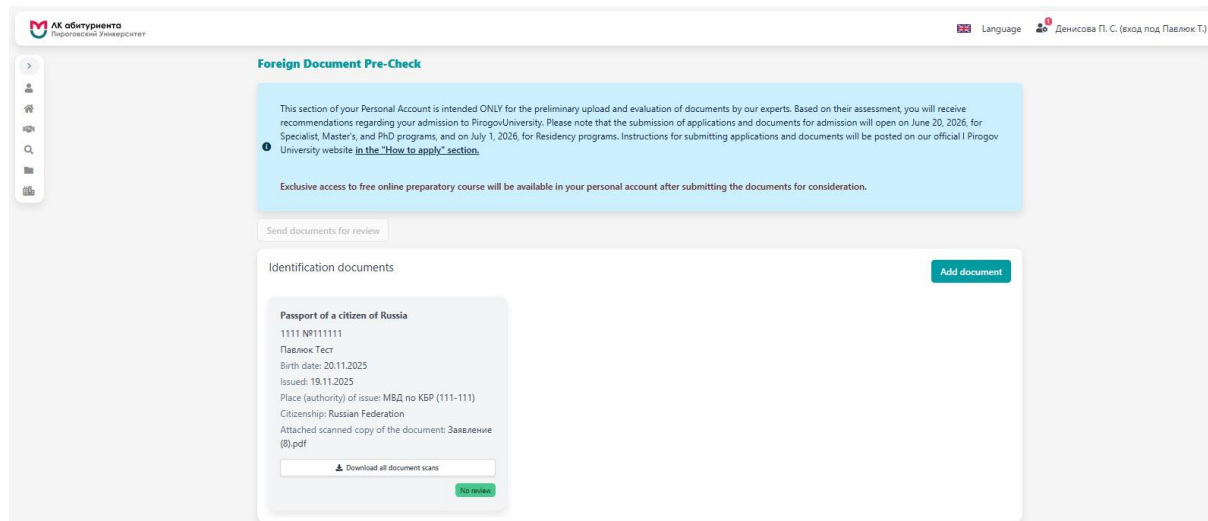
ЛК абитуриента
Пироговский Университет

Language 0 Денисова П. С. (вход под Павлюк Т.)

Foreign Document Pre-Check

This section of your Personal Account is intended ONLY for the preliminary upload and evaluation of documents by our experts. Based on their assessment, you will receive recommendations regarding your admission to PirogovUniversity. Please note that the submission of applications and documents for admission will open on June 20, 2026, for Specialist, Master's, and PhD programs, and on July 1, 2026, for Residency programs. Instructions for submitting applications and documents will be posted on our official I Pirogov University website in the "How to apply" section.

Exclusive access to free online preparatory course will be available in your personal account after submitting the documents for consideration.

Send documents for review

Identification documents

Add document

Passport of a citizen of Russia
1111 №111111
Павлюк Тест
Birth date: 20.11.2025
Issued: 19.11.2025
Place (authority) of issue: МВД по КБР (111-111)
Citizenship: Russian Federation
Attached scanned copy of the document: Заявление (8).pdf

Download all document scans

No review